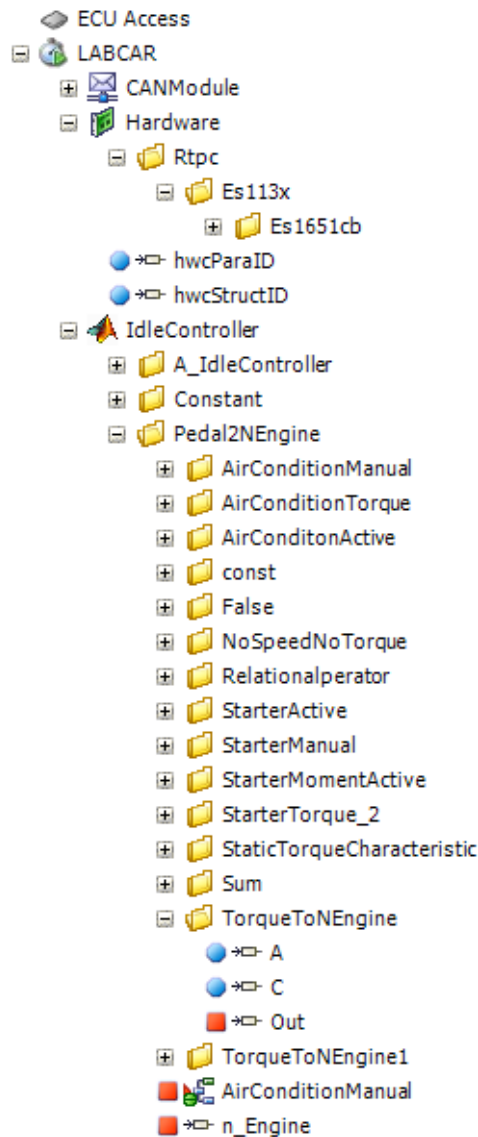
ECU Access
LABCAR
CANModule
Hardware
Rtpc
Es113x
Es1651cb
hwcParaID
hwcStructID
IdleController
A_IdleController
Constant
Pedal2NEngine
AirConditionManual
AirConditionTorque
AirConditonActive
const
False
NoSpeedNoTorque
Relationalperator
StarterActive
StarterManual
StarterMomentActive
StarterTorque_2
StaticTorqueCharacteristic
Sum
TorqueToNEngine
A
C
Out
TorqueToNEngine1
AirConditionManual
n_Engine